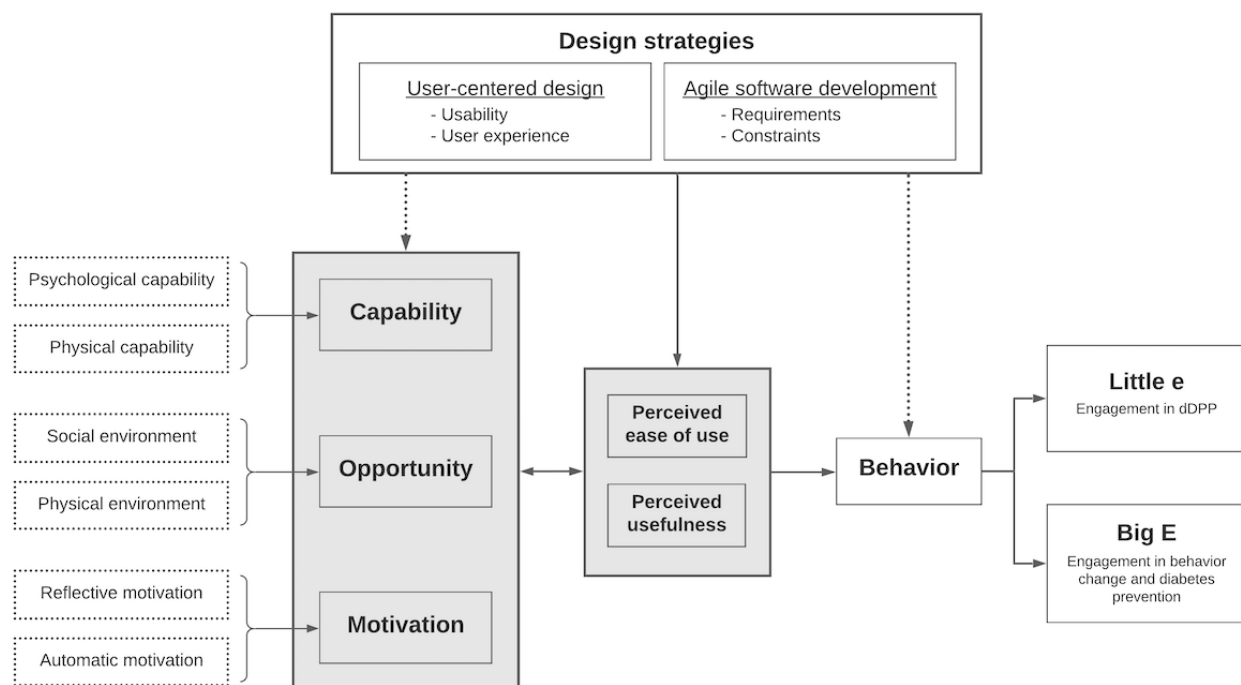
Design strategies

User-centered design
- Usability
- User experience

Agile software development
- Requirements
- Constraints

Psychological capability

Physical capability

Social environment

Physical environment

Reflective motivation

Automatic motivation

Capability

Opportunity

Motivation

Perceived ease of use

Perceived usefulness

Behavior

Little e
Engagement in dDPP

Big E
Engagement in behavior change and diabetes prevention